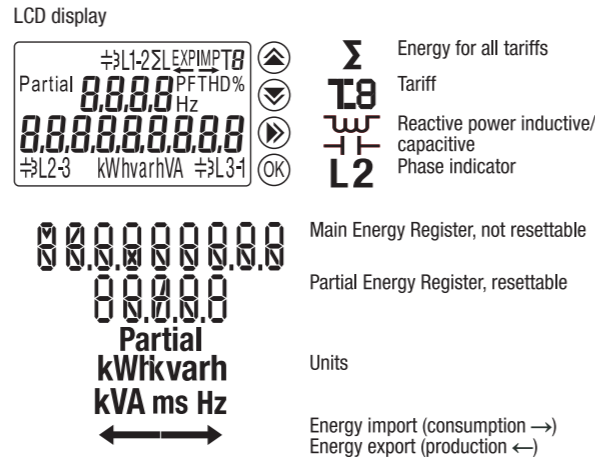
LCD display

Partial 8.8.8.8 PF THD% Hz
L1-2 Σ L EXP IMP T8
8.8.8.8.8.8.8.8.8
L2-3 kWhvarhVA L3-1

OK

Σ Energy for all tariffs
T8 Tariff
Reactive power inductive/ capacitive
L2 Phase indicator

Main Energy Register, not resettable

Partial Energy Register, resettable

Partial
kWh kvarh
kVA ms Hz

Units

Energy import (consumption $\rightarrow$)
Energy export (production $\leftarrow$)